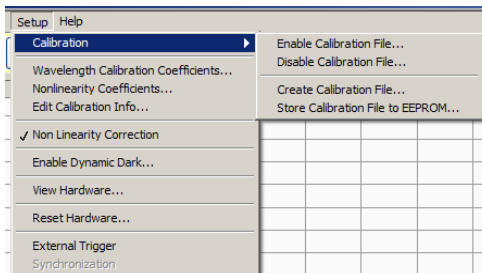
Setup Help

Calibration
Wavelength Calibration Coefficients...
Nonlinearity Coefficients...
Edit Calibration Info...
✓ Non Linearity Correction
Enable Dynamic Dark...
View Hardware...
Reset Hardware...
External Trigger
Synchronization

Enable Calibration File...
Disable Calibration File...
Create Calibration File...
Store Calibration File to EEPROM...